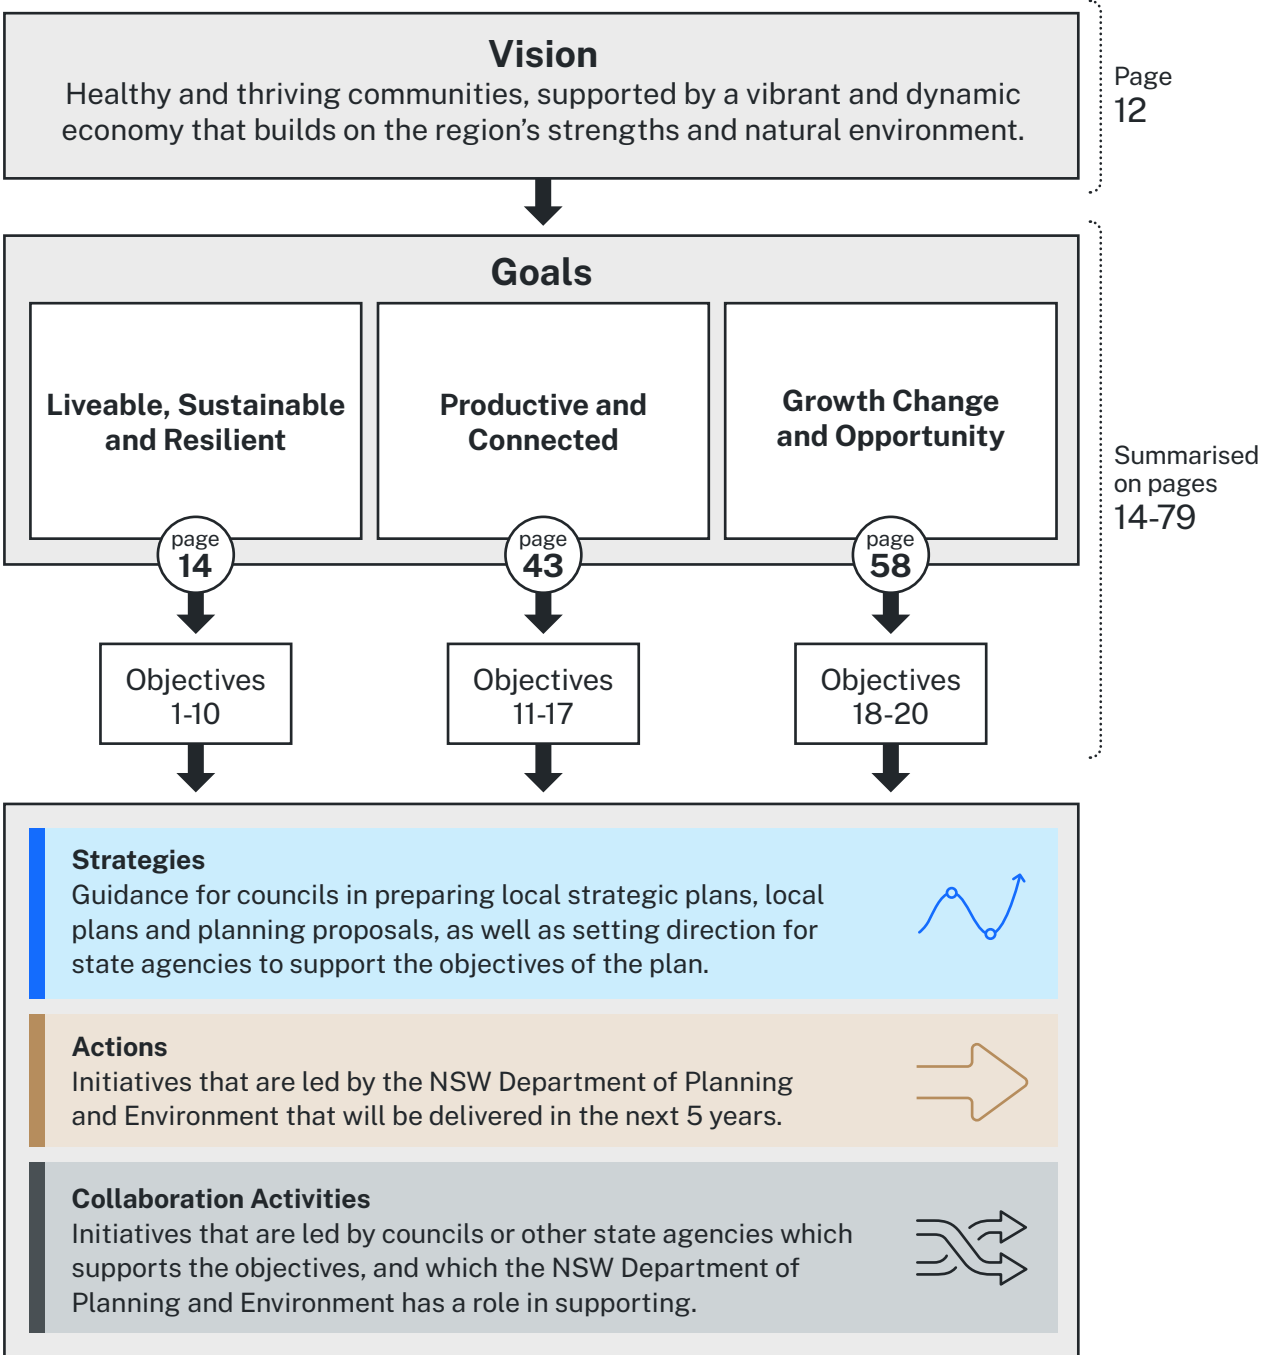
Vision

Healthy and thriving communities, supported by a vibrant and dynamic economy that builds on the region's strengths and natural environment.

Page 12

Goals

Liveable, Sustainable and Resilient

page 14

Productive and Connected

page 43

Growth Change and Opportunity

page 58

Summarised on pages 14-79

Objectives 1-10

Objectives 11-17

Objectives 18-20

Strategies
Guidance for councils in preparing local strategic plans, local plans and planning proposals, as well as setting direction for state agencies to support the objectives of the plan.

Actions
Initiatives that are led by the NSW Department of Planning and Environment that will be delivered in the next 5 years.

Collaboration Activities
Initiatives that are led by councils or other state agencies which supports the objectives, and which the NSW Department of Planning and Environment has a role in supporting.